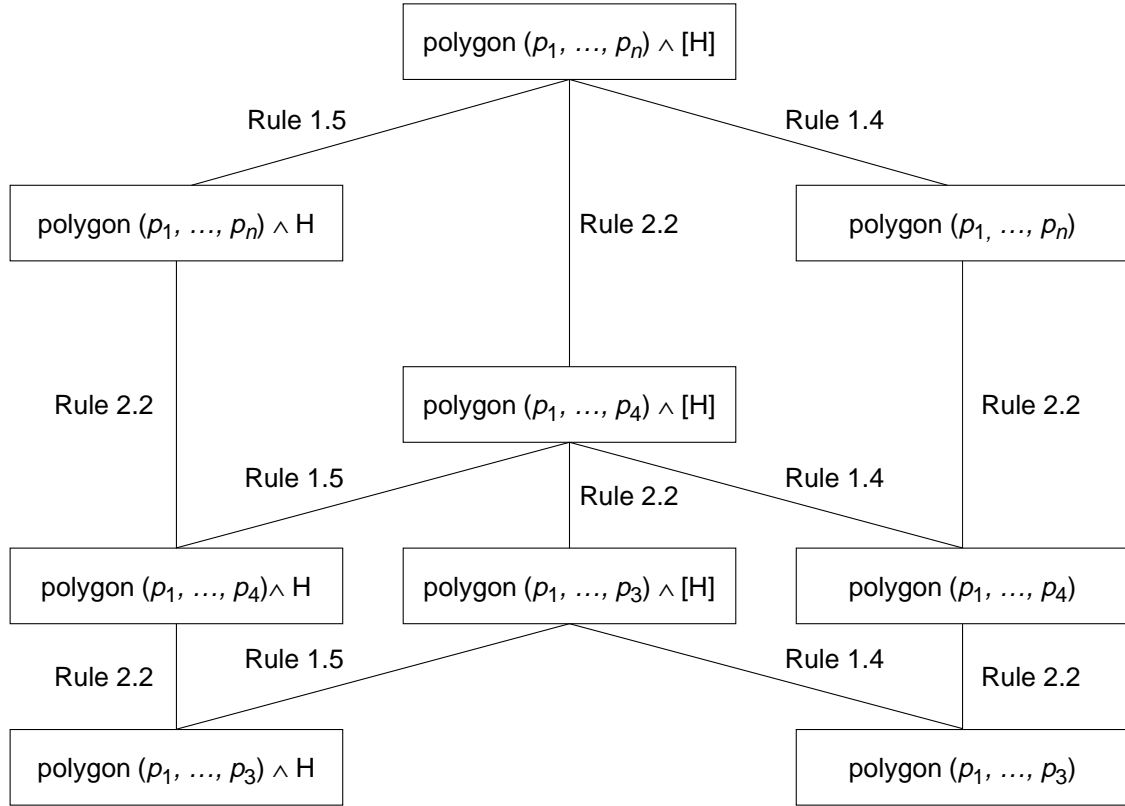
polygon $(p_1, \ldots, p_n) \wedge [H]$

Rule 1.5

Rule 2.2

Rule 1.4

polygon $(p_1, \ldots, p_n) \wedge H$

polygon $(p_1, \ldots, p_n)$

Rule 2.2

polygon $(p_1, \ldots, p_4) \wedge [H]$

Rule 2.2

Rule 1.5

Rule 2.2

Rule 1.4

polygon $(p_1, \ldots, p_4) \wedge H$

polygon $(p_1, \ldots, p_3) \wedge [H]$

polygon $(p_1, \ldots, p_4)$

Rule 2.2

Rule 1.5

Rule 1.4

Rule 2.2

polygon $(p_1, \ldots, p_3) \wedge H$

polygon $(p_1, \ldots, p_3)$